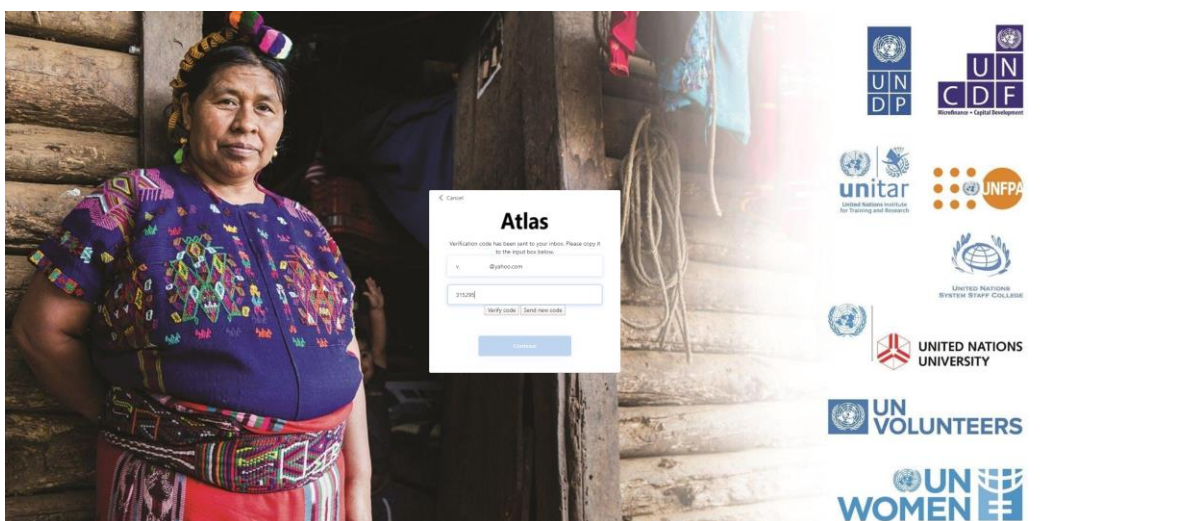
< Cancel

Atlas

Verification code has been sent to your inbox. Please copy it to the input box below.

v. @yahoo.com

315295

Verify code Send new code

Continue

U N D P

U N C D F
Microfinance • Capital Development

unitar
United Nations Institute for Training and Research

UNFPA

UNITED NATIONS SYSTEM STAFF COLLEGE

UNITED NATIONS UNIVERSITY

UN VOLUNTEERS

UN WOMEN